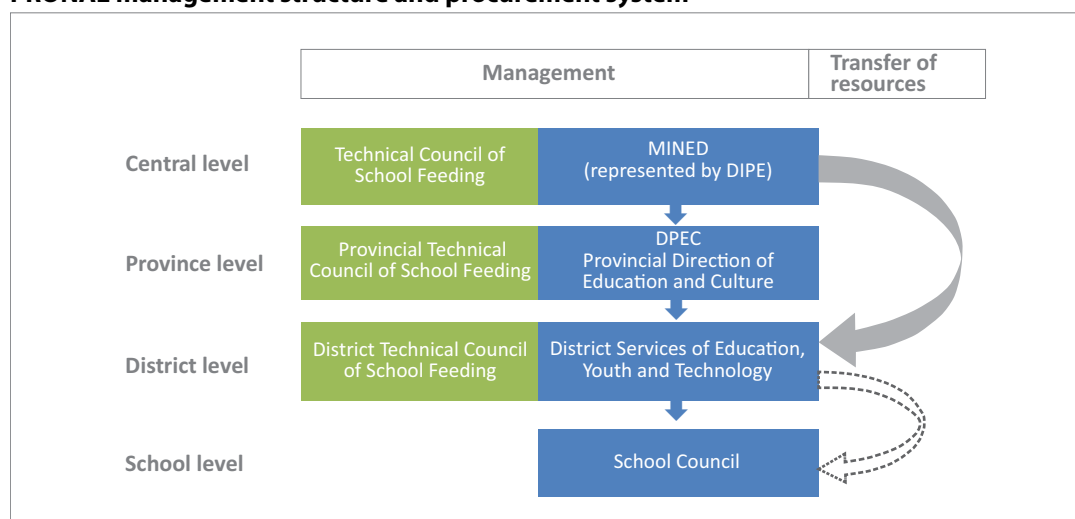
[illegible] management structure and procurement system

| Management | Transfer of resources |
|---|---|

Central level

Technical Council of School Feeding

MINED (represented by DIPE)

Province level

Provincial Technical Council of School Feeding

DPEC Provincial Direction of Education and Culture

District level

District Technical Council of School Feeding

District Services of Education, Youth and Technology

School level

School Council